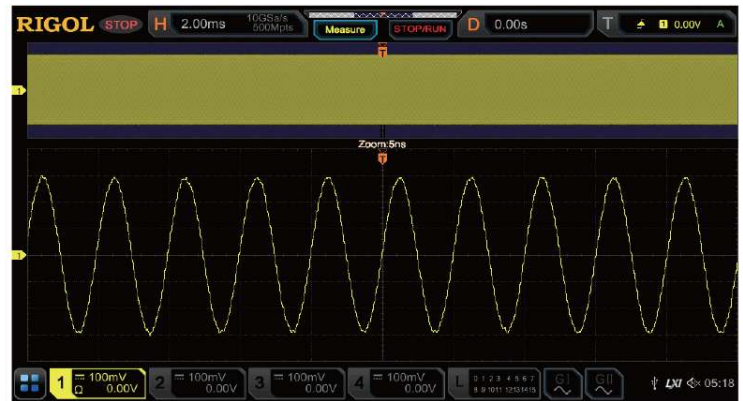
RIGOL STOP H 2.00ms 10GSa/s 500Mpts Measure STOP/RUN D 0.00s T 1 0.00V A

T

1

Zoom:5ns

T

1

1 100mV Ω 0.00V 2 100mV 0.00V 3 100mV 0.00V 4 100mV 0.00V L 0 1 2 3 4 5 6 7 8 9 10 11 12 13 14 15 G1 GII LXI 05:18